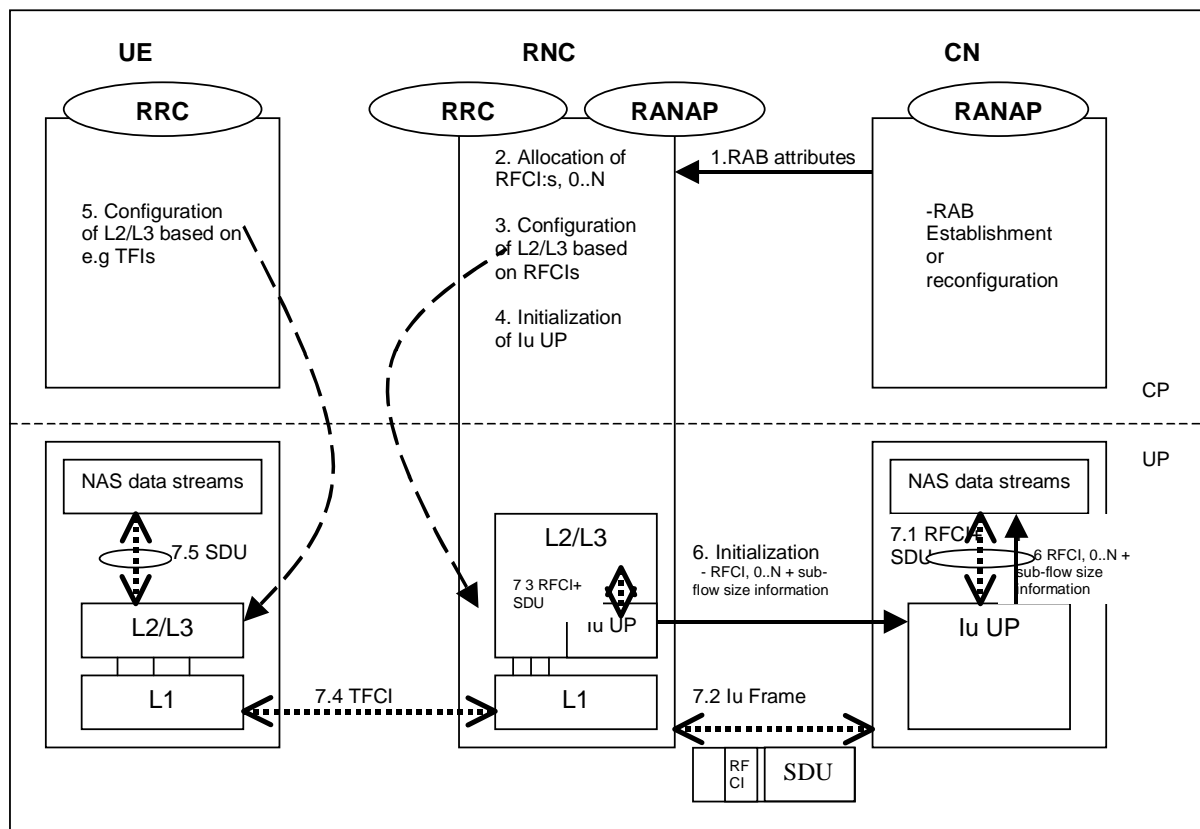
UE

RNC

CN

RRC

RRC

RANAP

RANAP

2. Allocation of RFCI:s, 0..N

1.RAB attributes

5. Configuration of L2/L3 based on e.g TFIs

3. Configuration of L2/L3 based on RFCIs

-RAB Establishment or reconfiguration

4. Initialization of Iu UP

CP

UP

NAS data streams

NAS data streams

7.5 SDU

L2/L3

6. Initialization - RFCI, 0..N + sub-flow size information

7.1 RFCI + SDU

6 RFCI, 0..N + sub-flow size information

7 3 RFCI+ SDU

L2/L3

Iu UP

Iu UP

L1

7.4 TFCI

L1

7.2 Iu Frame

RF CI

SDU